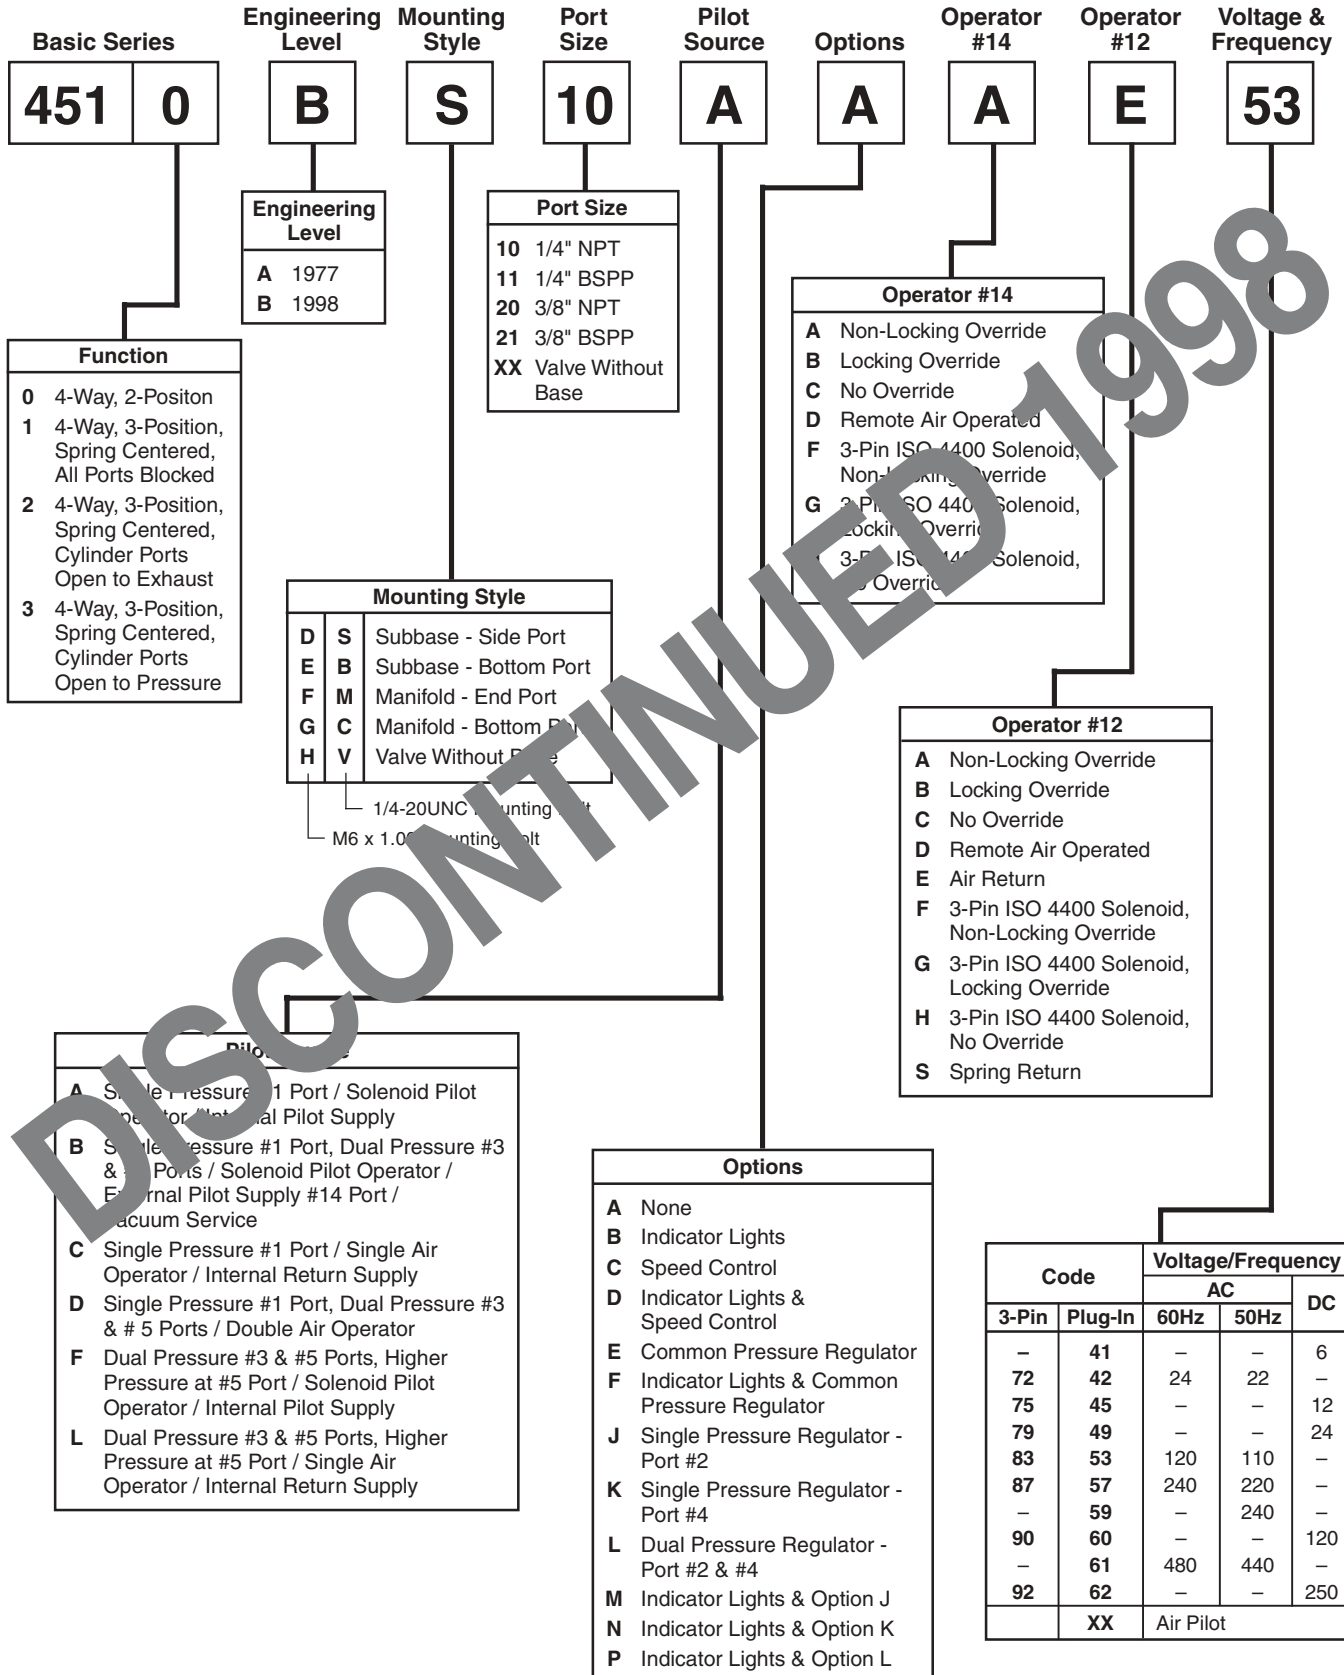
Basic Series

Engineering Level

Mounting Style

Port Size

Pilot Source

Options

Operator #14

Operator #12

Voltage & Frequency

451 0 B S 10 A A A E 53

Engineering Level

A 1977
B 1998

Port Size

10 1/4" NPT
11 1/4" BSPP
20 3/8" NPT
21 3/8" BSPP
XX Valve Without Base

Operator #14

A Non-Locking Override
B Locking Override
C No Override
D Remote Air Operated
F 3-Pin ISO 4400 Solenoid, Non-L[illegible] Override
G 3-Pi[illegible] ISO 440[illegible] Solenoid, Lockin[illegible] Overri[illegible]
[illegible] 3-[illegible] IS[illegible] Solenoid, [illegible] Overri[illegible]

DISCONTINUED 1998

Function

0 4-Way, 2-Positon
1 4-Way, 3-Position, Spring Centered, All Ports Blocked
2 4-Way, 3-Position, Spring Centered, Cylinder Ports Open to Exhaust
3 4-Way, 3-Position, Spring Centered, Cylinder Ports Open to Pressure

Mounting Style

| | | |
|---|---|---|
| D | S | Subbase - Side Port |
| E | B | Subbase - Bottom Port |
| F | M | Manifold - End Port |
| G | C | Manifold - Bottom P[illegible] |
| H | V | Valve Without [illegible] |

1/4-20UNC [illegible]unting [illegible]
M6 x 1.0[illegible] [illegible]unting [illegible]olt

Operator #12

A Non-Locking Override
B Locking Override
C No Override
D Remote Air Operated
E Air Return
F 3-Pin ISO 4400 Solenoid, Non-Locking Override
G 3-Pin ISO 4400 Solenoid, Locking Override
H 3-Pin ISO 4400 Solenoid, No Override
S Spring Return

Pilo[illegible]

A S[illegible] Pressure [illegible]1 Port / Solenoid Pilot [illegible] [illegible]al Pilot Supply
B S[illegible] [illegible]essure #1 Port, Dual Pressure #3 & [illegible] Ports / Solenoid Pilot Operator / E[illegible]rnal Pilot Supply #14 Port / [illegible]acuum Service
C Single Pressure #1 Port / Single Air Operator / Internal Return Supply
D Single Pressure #1 Port, Dual Pressure #3 & # 5 Ports / Double Air Operator
F Dual Pressure #3 & #5 Ports, Higher Pressure at #5 Port / Solenoid Pilot Operator / Internal Pilot Supply
L Dual Pressure #3 & #5 Ports, Higher Pressure at #5 Port / Single Air Operator / Internal Return Supply

Options

A None
B Indicator Lights
C Speed Control
D Indicator Lights & Speed Control
E Common Pressure Regulator
F Indicator Lights & Common Pressure Regulator
J Single Pressure Regulator - Port #2
K Single Pressure Regulator - Port #4
L Dual Pressure Regulator - Port #2 & #4
M Indicator Lights & Option J
N Indicator Lights & Option K
P Indicator Lights & Option L

| Code | | Voltage/Frequency | | |
|---|---|---|---|---|
| | | AC | | DC |
| 3-Pin | Plug-In | 60Hz | 50Hz | |
| – | 41 | – | – | 6 |
| 72 | 42 | 24 | 22 | – |
| 75 | 45 | – | – | 12 |
| 79 | 49 | – | – | 24 |
| 83 | 53 | 120 | 110 | – |
| 87 | 57 | 240 | 220 | – |
| – | 59 | – | 240 | – |
| 90 | 60 | – | – | 120 |
| – | 61 | 480 | 440 | – |
| 92 | 62 | – | – | 250 |
| | XX | Air Pilot | | |